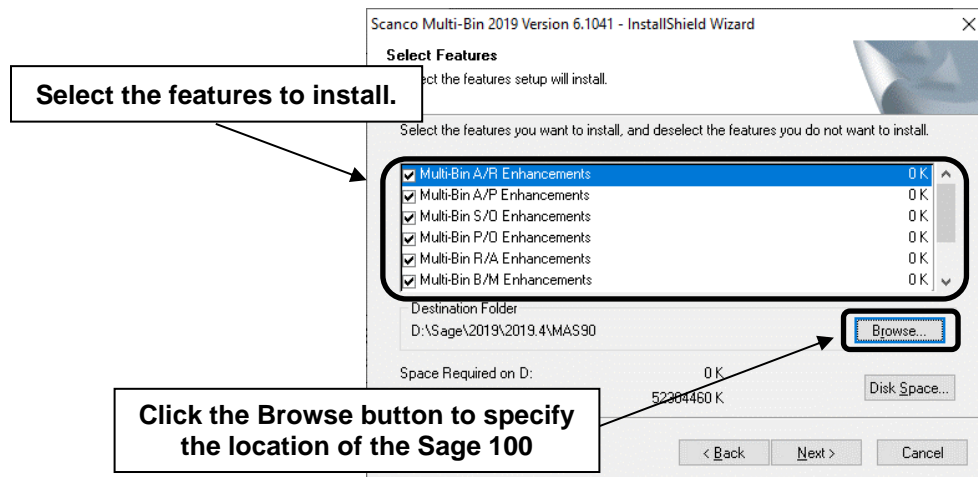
Scanco Multi-Bin 2019 Version 6.1041 - InstallShield Wizard

Select Features

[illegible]ect the features setup will install.

Select the features to install.

Select the features you want to install, and deselect the features you do not want to install.

| | |
|---|---|
| Multi-Bin A/R Enhancements | 0 K |
| Multi-Bin A/P Enhancements | 0 K |
| Multi-Bin S/O Enhancements | 0 K |
| Multi-Bin P/O Enhancements | 0 K |
| Multi-Bin R/A Enhancements | 0 K |
| Multi-Bin B/M Enhancements | 0 K |

Destination Folder
D:\Sage\2019\2019.4\MAS90

Browse...

Space Required on D: 0 K

52304460 K

Disk Space...

Click the Browse button to specify the location of the Sage 100

< Back Next > Cancel